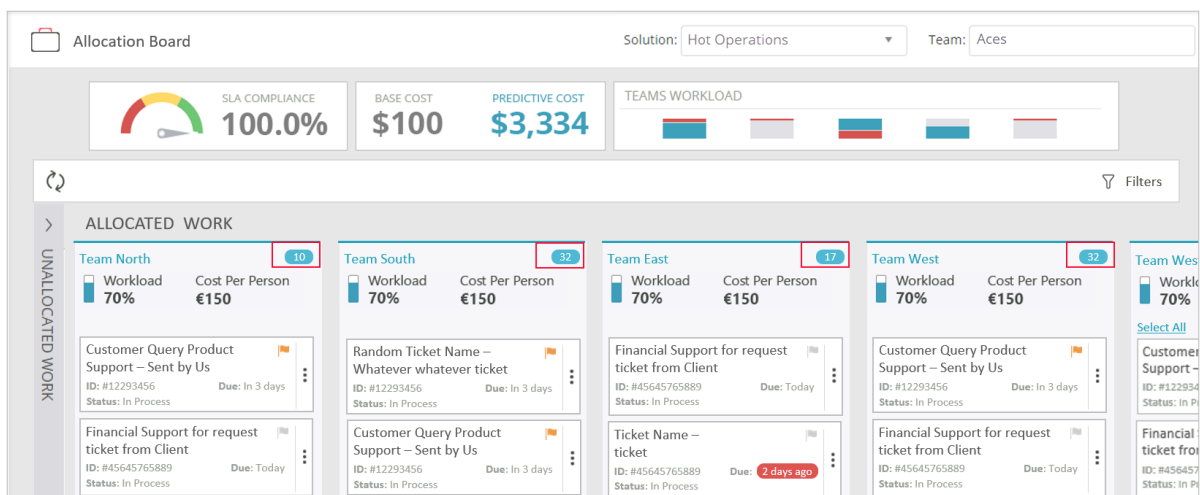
Allocation Board

Solution: Hot Operations

Team: Aces

SLA COMPLIANCE
100.0%

BASE COST
$100

PREDICTIVE COST
$3,334

TEAMS WORKLOAD

Filters

UNALLOCATED WORK

ALLOCATED WORK

Team North
10
Workload
70%
Cost Per Person
€150

Customer Query Product Support – Sent by Us
ID: #12293456
Due: In 3 days
Status: In Process

Financial Support for request ticket from Client
ID: #45645765889
Due: Today
Status: In Process

Team South
32
Workload
70%
Cost Per Person
€150

Random Ticket Name – Whatever whatever ticket
ID: #12293456
Due: In 3 days
Status: In Process

Customer Query Product Support – Sent by Us
ID: #12293456
Due: In 3 days
Status: In Process

Team East
17
Workload
70%
Cost Per Person
€150

Financial Support for request ticket from Client
ID: #45645765889
Due: Today
Status: In Process

Ticket Name – ticket
ID: #45645765889
Due: 2 days ago
Status: In Process

Team West
32
Workload
70%
Cost Per Person
€150

Customer Query Product Support – Sent by Us
ID: #12293456
Due: In 3 days
Status: In Process

Financial Support for request ticket from Client
ID: #45645765889
Due: Today
Status: In Process

Team Wes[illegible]
Workl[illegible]
70%
Select All

Custome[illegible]
Support –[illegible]
ID: #1229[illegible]
Status: In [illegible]

Financial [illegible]
ticket fro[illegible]
ID: #4564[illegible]
Status: In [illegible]